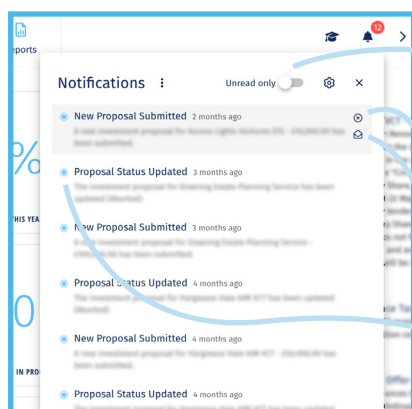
ports

12

Notifications

Unread only

New Proposal Submitted 2 months ago

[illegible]

Proposal Status Updated 3 months ago

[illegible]

New Proposal Submitted 3 months ago

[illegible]

Proposal Status Updated 4 months ago

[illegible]

New Proposal Submitted 4 months ago

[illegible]

Proposal Status Updated 4 months ago

%

HIS YEA

0

IN PRO